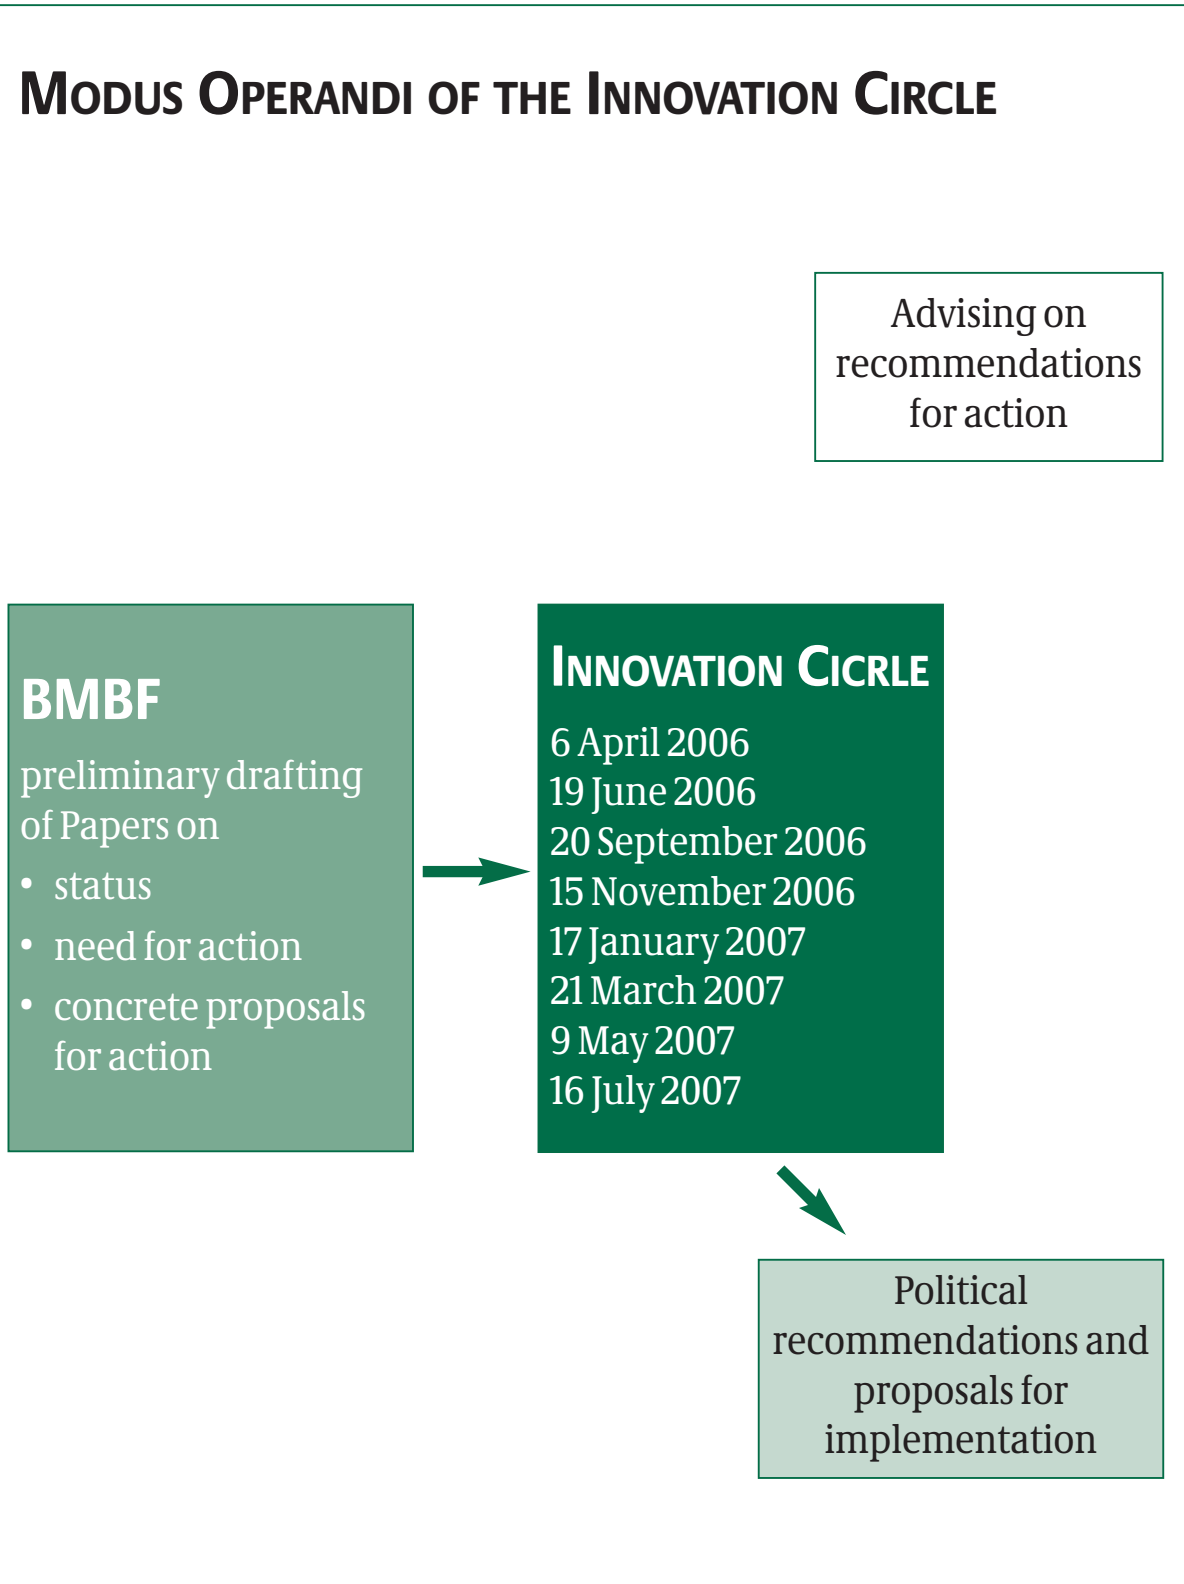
Modus Operandi of the Innovation Circle

Advising on recommendations for action

BMBF

preliminary drafting of Papers on

• status
• need for action
• concrete proposals for action

Innovation Circle

6 April 2006
19 June 2006
20 September 2006
15 November 2006
17 January 2007
21 March 2007
9 May 2007
16 July 2007

Political recommendations and proposals for implementation